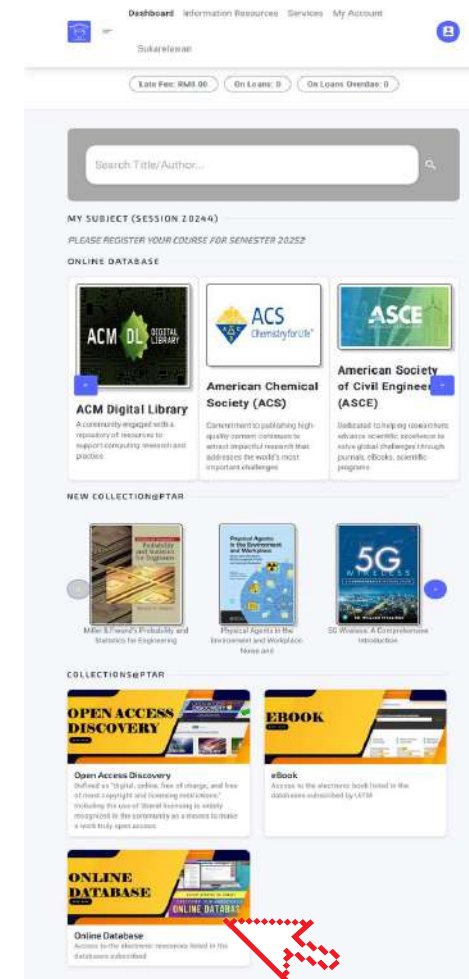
Dashboard Information Resources Services My Account Sukarelawan

Late Fee: RM0.00 On Loans: 0 On Loans Overdue: 0

Search Title/Author...

MY SUBJECT (SESSION 20244)

PLEASE REGISTER YOUR COURSE FOR SEMESTER 20252

ONLINE DATABASE

ACM DL DIGITAL LIBRARY

ACM Digital Library

A community engaged with a repository of resources to support computing research and practice.

ACS Chemistry for Life

American Chemical Society (ACS)

Commitment to publishing high quality content continues to attract impactful research that addresses the world's most important challenges

ASCE

American Society of Civil Engineer (ASCE)

Dedicated to helping researchers advance scientific excellence to solve global challenges through journals, eBooks, scientific programs

NEW COLLECTION@PTAR

Probability and Statistics for Engineers

Miller & Freund's Probability and Statistics for Engineering

Physical Agents in the Environment and Workplace

Physical Agents in the Environment and Workplace Noise and

5G Wireless

5G Wireless: A Comprehensive Introduction

COLLECTIONS@PTAR

OPEN ACCESS DISCOVERY

Open Access Discovery

Defined as "digital, online, free of charge, and free of most copyright and licensing restrictions". Including the use of liberal licensing is widely recognized in the community as a means to make a work truly open access.

EBOOK

eBook

Access to the electronic book listed in the databases subscribed by UiTM

ONLINE DATABASE

ONLINE DATABASE

Online Database

Access to the electronic resources listed in the databases subscribed